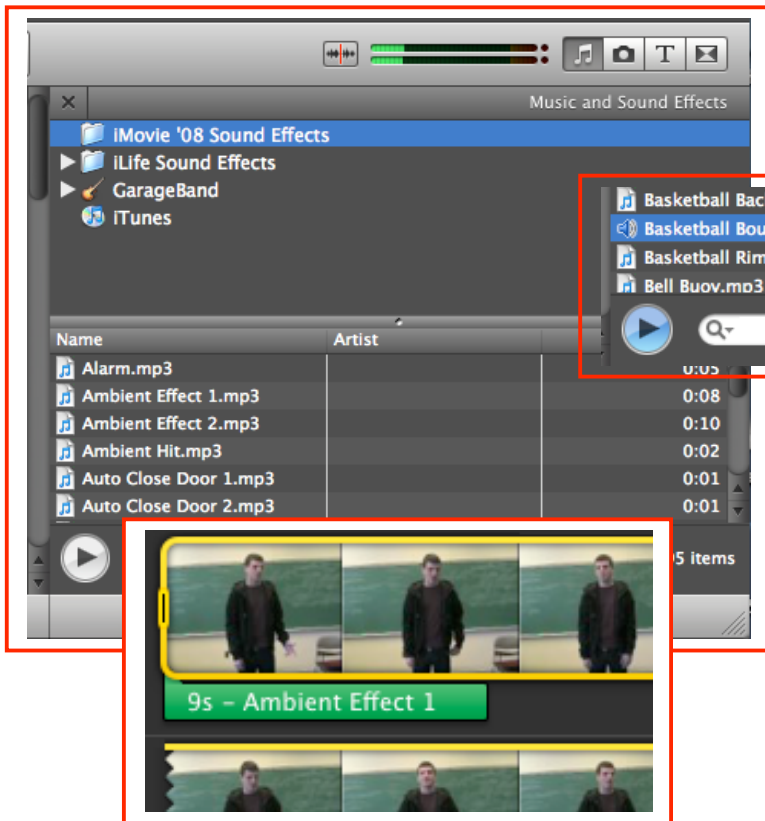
Music and Sound Effects

iMovie '08 Sound Effects
iLife Sound Effects
GarageBand
iTunes

Basketball Bac
Basketball Bou
Basketball Rim
Bell Buoy.mp3

| Name | Artist | |
|---|---|---|
| Alarm.mp3 | | 0:05 |
| Ambient Effect 1.mp3 | | 0:08 |
| Ambient Effect 2.mp3 | | 0:10 |
| Ambient Hit.mp3 | | 0:02 |
| Auto Close Door 1.mp3 | | 0:01 |
| Auto Close Door 2.mp3 | | 0:01 |

5 items

9s – Ambient Effect 1